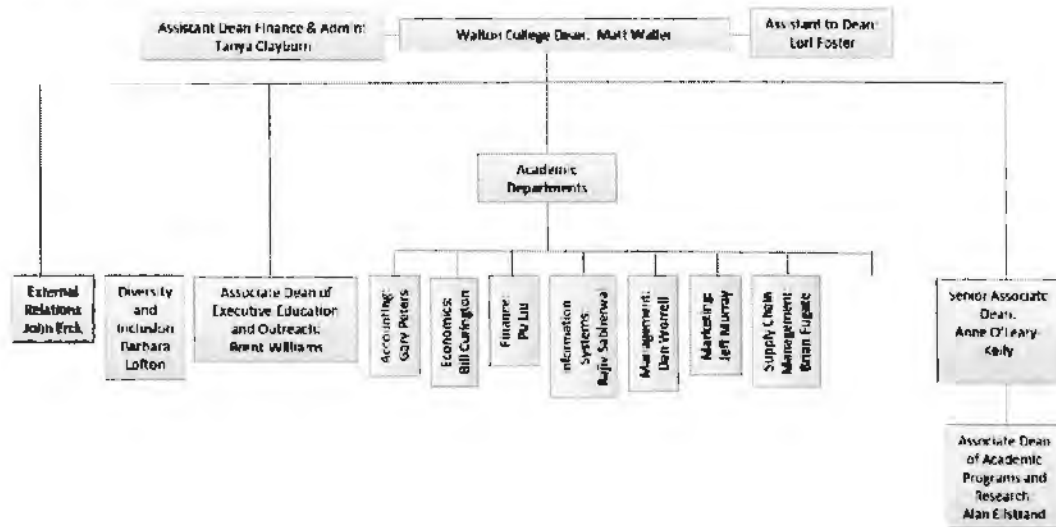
Assistant Dean Finance & Admin: Tanya Clayburn

Walton College Dean: Matt Waller

Assistant to Dean: Lori Foster

Academic Departments

External Relations John Erck

Diversity and Inclusion Barbara Lofton

Associate Dean of Executive Education and Outreach: Brent Williams

Accounting: Gary Peters

Economics: Bill Curington

Finance: Pu Liu

Information Systems: Rajiv Sabherwal

Management: Dan Worrell

Marketing: Jeff Murray

Supply Chain Management: Brian Fugate

Senior Associate Dean: Anne O'Leary-Kelly

Associate Dean of Academic Programs and Research: Alan Ellstrand